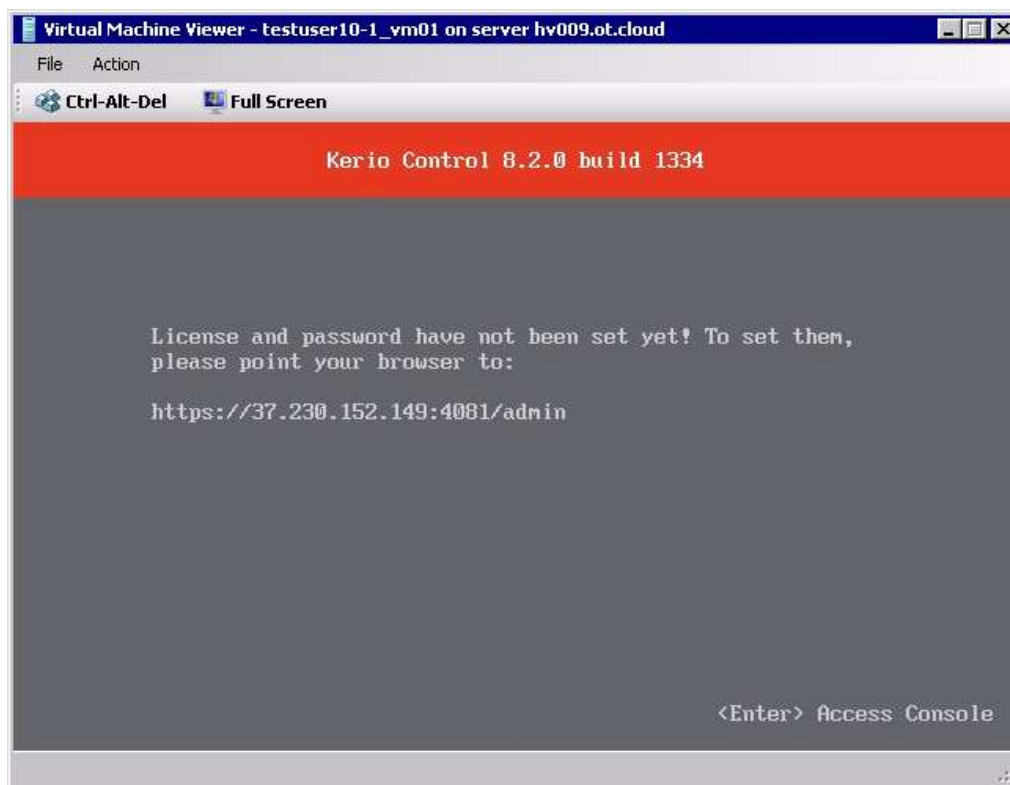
Virtual Machine Viewer - testuser10-1_vm01 on server hv009.ot.cloud

File Action

Ctrl-Alt-Del Full Screen

Kerio Control 8.2.0 build 1334

License and password have not been set yet! To set them, please point your browser to:

https://37.230.152.149:4081/admin

<Enter> Access Console